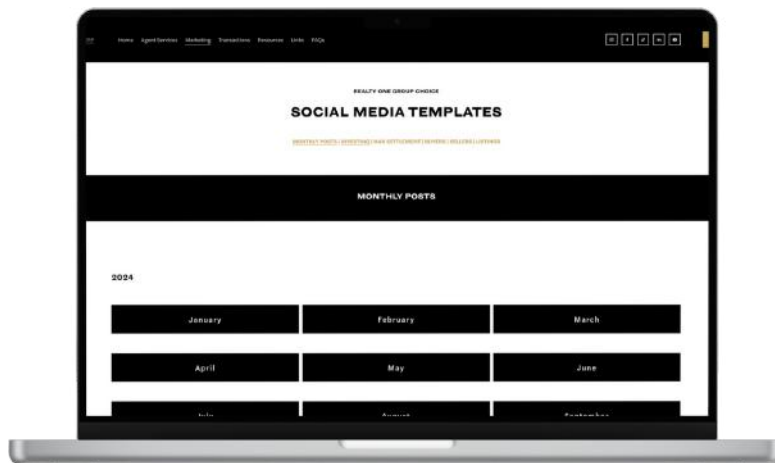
Home Agent Services Marketing Transactions Resources Links FAQs

REALTY ONE GROUP CHOICE

SOCIAL MEDIA TEMPLATES

MONTHLY POSTS | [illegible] | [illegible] | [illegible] | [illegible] | LISTINGS

MONTHLY POSTS

2024

| January | February | March |
|---|---|---|
| April | May | June |
| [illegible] | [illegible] | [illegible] |